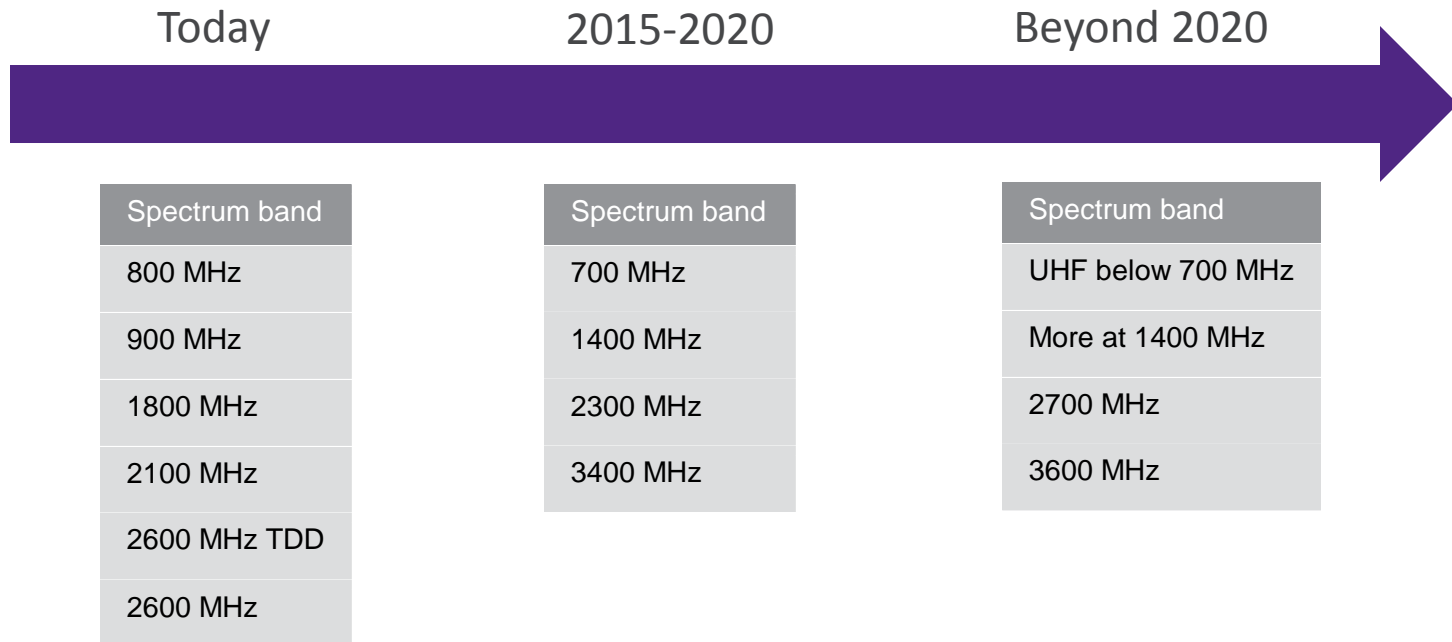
Today

| Spectrum band |
|---|
| 800 MHz |
| 900 MHz |
| 1800 MHz |
| 2100 MHz |
| 2600 MHz TDD |
| 2600 MHz |

2015-2020

| Spectrum band |
|---|
| 700 MHz |
| 1400 MHz |
| 2300 MHz |
| 3400 MHz |

Beyond 2020

| Spectrum band |
|---|
| UHF below 700 MHz |
| More at 1400 MHz |
| 2700 MHz |
| 3600 MHz |